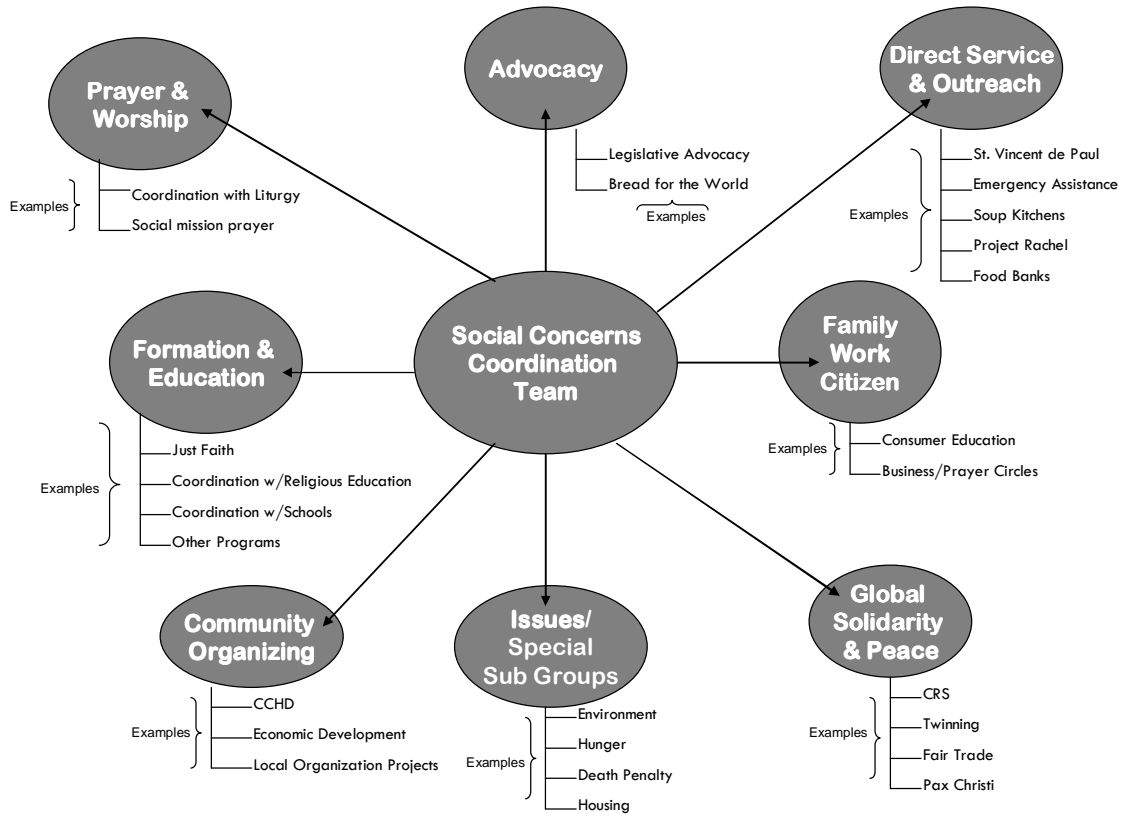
Advocacy

Legislative Advocacy
Bread for the World
Examples

Prayer & Worship

Examples
Coordination with Liturgy
Social mission prayer

Direct Service & Outreach

Examples
St. Vincent de Paul
Emergency Assistance
Soup Kitchens
Project Rachel
Food Banks

Social Concerns Coordination Team

Formation & Education

Examples
Just Faith
Coordination w/Religious Education
Coordination w/Schools
Other Programs

Family Work Citizen

Examples
Consumer Education
Business/Prayer Circles

Community Organizing

Examples
CCHD
Economic Development
Local Organization Projects

Issues/ Special Sub Groups

Examples
Environment
Hunger
Death Penalty
Housing

Global Solidarity & Peace

Examples
CRS
Twinning
Fair Trade
Pax Christi